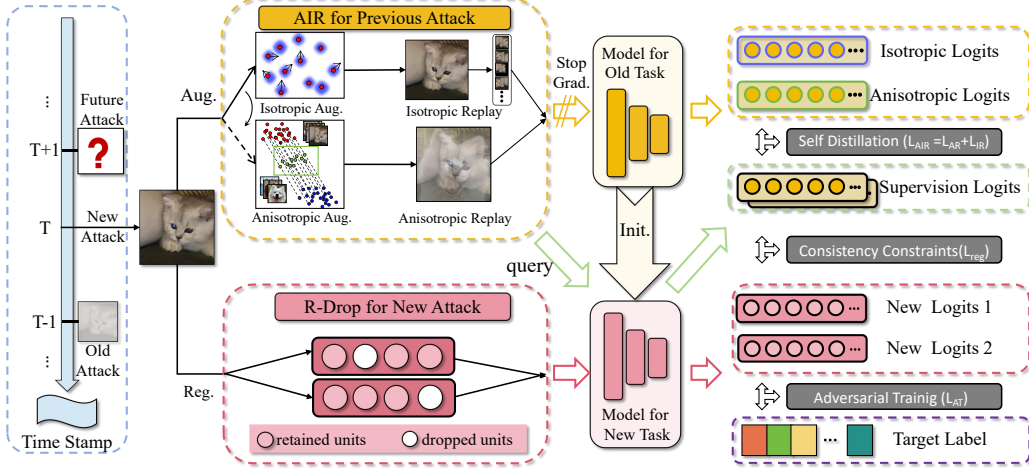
⋮
Future Attack
T+1
?
T
New Attack
T-1
Old Attack
⋮
Time Stamp

Aug.
Reg.

AIR for Previous Attack
Isotropic Aug.
Isotropic Replay
Anisotropic Aug.
Anisotropic Replay

Stop Grad.
Model for Old Task
Init.
query

R-Drop for New Attack
retained units
dropped units

Model for New Task

Isotropic Logits
Anisotropic Logits
Self Distillation ($L_{AIR} = L_{AR} + L_{IR}$)
Supervision Logits
Consistency Constraints($L_{reg}$)
New Logits 1
New Logits 2
Adversarial Trainig ($L_{AT}$)
Target Label